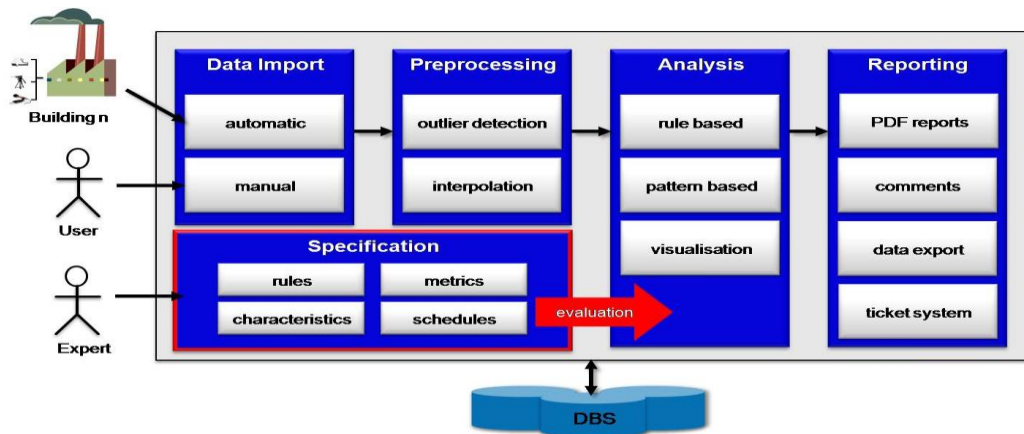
Building n

User

Expert

Data Import
automatic
manual

Preprocessing
outlier detection
interpolation

Analysis
rule based
pattern based
visualisation

Reporting
PDF reports
comments
data export
ticket system

Specification
rules
metrics
characteristics
schedules

evaluation

DBS